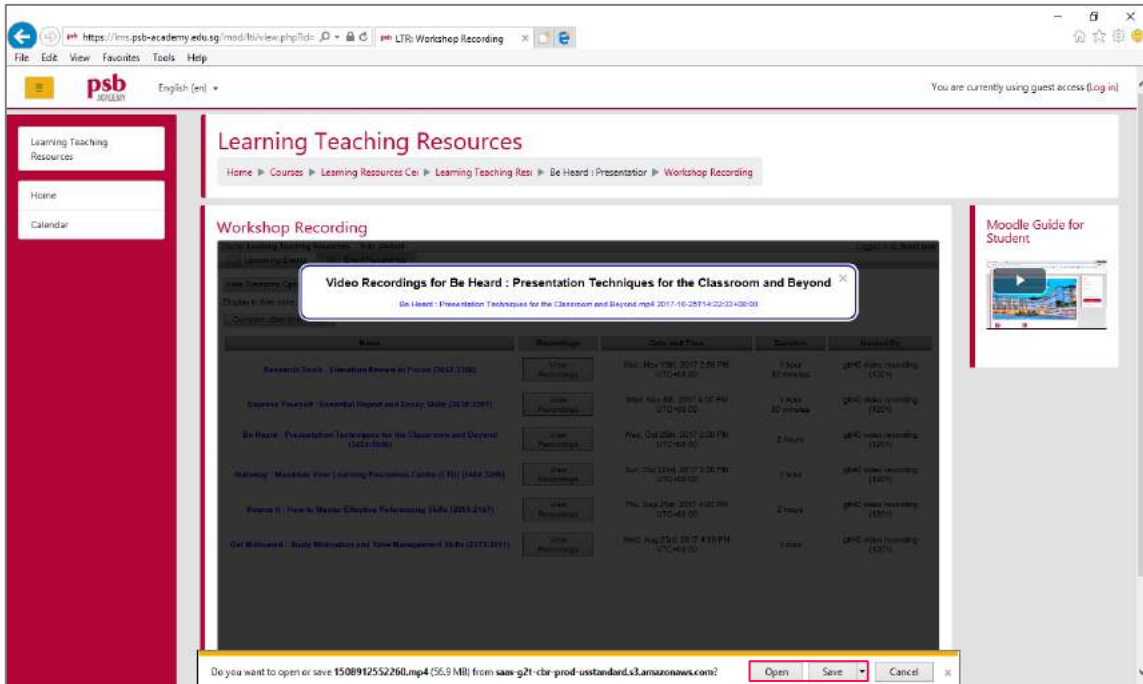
https://lms.psb-academy.edu.sg/mod/lti/view.php?id= LTR: Workshop Recording

File Edit View Favorites Tools Help

psb ACADEMY English (en)

You are currently using guest access (Log in)

Learning Teaching Resources

Home

Calendar

Learning Teaching Resources

Home ▶ Courses ▶ Learning Resources Ce ▶ Learning Teaching Res ▶ Be Heard : Presentation ▶ Workshop Recording

Workshop Recording

Video Recordings for Be Heard : Presentation Techniques for the Classroom and Beyond

Be Heard : Presentation Techniques for the Classroom and Beyond.mp4 2017-10-25T14:22:33+08:00

| Name | Recordings | Date and Time | Duration | Hosted By |
|---|---|---|---|---|
| Research Tools : Literature Review in Focus (3612-7380) | View Recordings | Mon, Nov 13th, 2017 2:58 PM UTC+08:00 | 1 hour 30 minutes | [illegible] |
| Express Yourself : Essential Report and Essay Skills (3638-3391) | View Recordings | Mon, Nov 6th, 2017 4:00 PM UTC+08:00 | 1 hour 30 minutes | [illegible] |
| Be Heard : Presentation Techniques for the Classroom and Beyond (3423-3540) | View Recordings | Wed, Oct 25th, 2017 2:00 PM UTC+08:00 | 2 hours | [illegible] |
| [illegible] | View Recordings | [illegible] | 1 hour | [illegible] |
| Source It : How to Master Effective Referencing Skills (3255-2167) | View Recordings | Thu, Sep 21st, 2017 4:00 PM UTC+08:00 | 2 hours | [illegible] |
| Get Motivated : Study Motivation and Time Management Skills (3173-3511) | View Recordings | Wed, Aug 23rd, 2017 4:00 PM UTC+08:00 | 1 hour | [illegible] |

Moodle Guide for Student

Do you want to open or save 1508912552260.mp4 (56.9 MB) from saas-g2t-cbr-prod-usstandard.s3.amazonaws.com?

Open Save Cancel